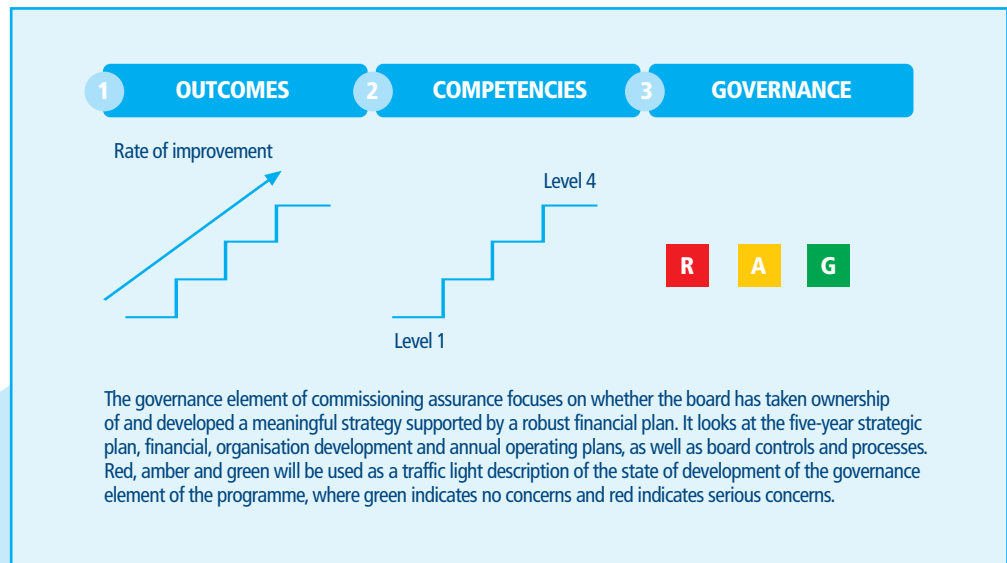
1 OUTCOMES 2 COMPETENCIES 3 GOVERNANCE

Rate of improvement

Level 4

Level 1

R A G

The governance element of commissioning assurance focuses on whether the board has taken ownership of and developed a meaningful strategy supported by a robust financial plan. It looks at the five-year strategic plan, financial, organisation development and annual operating plans, as well as board controls and processes. Red, amber and green will be used as a traffic light description of the state of development of the governance element of the programme, where green indicates no concerns and red indicates serious concerns.